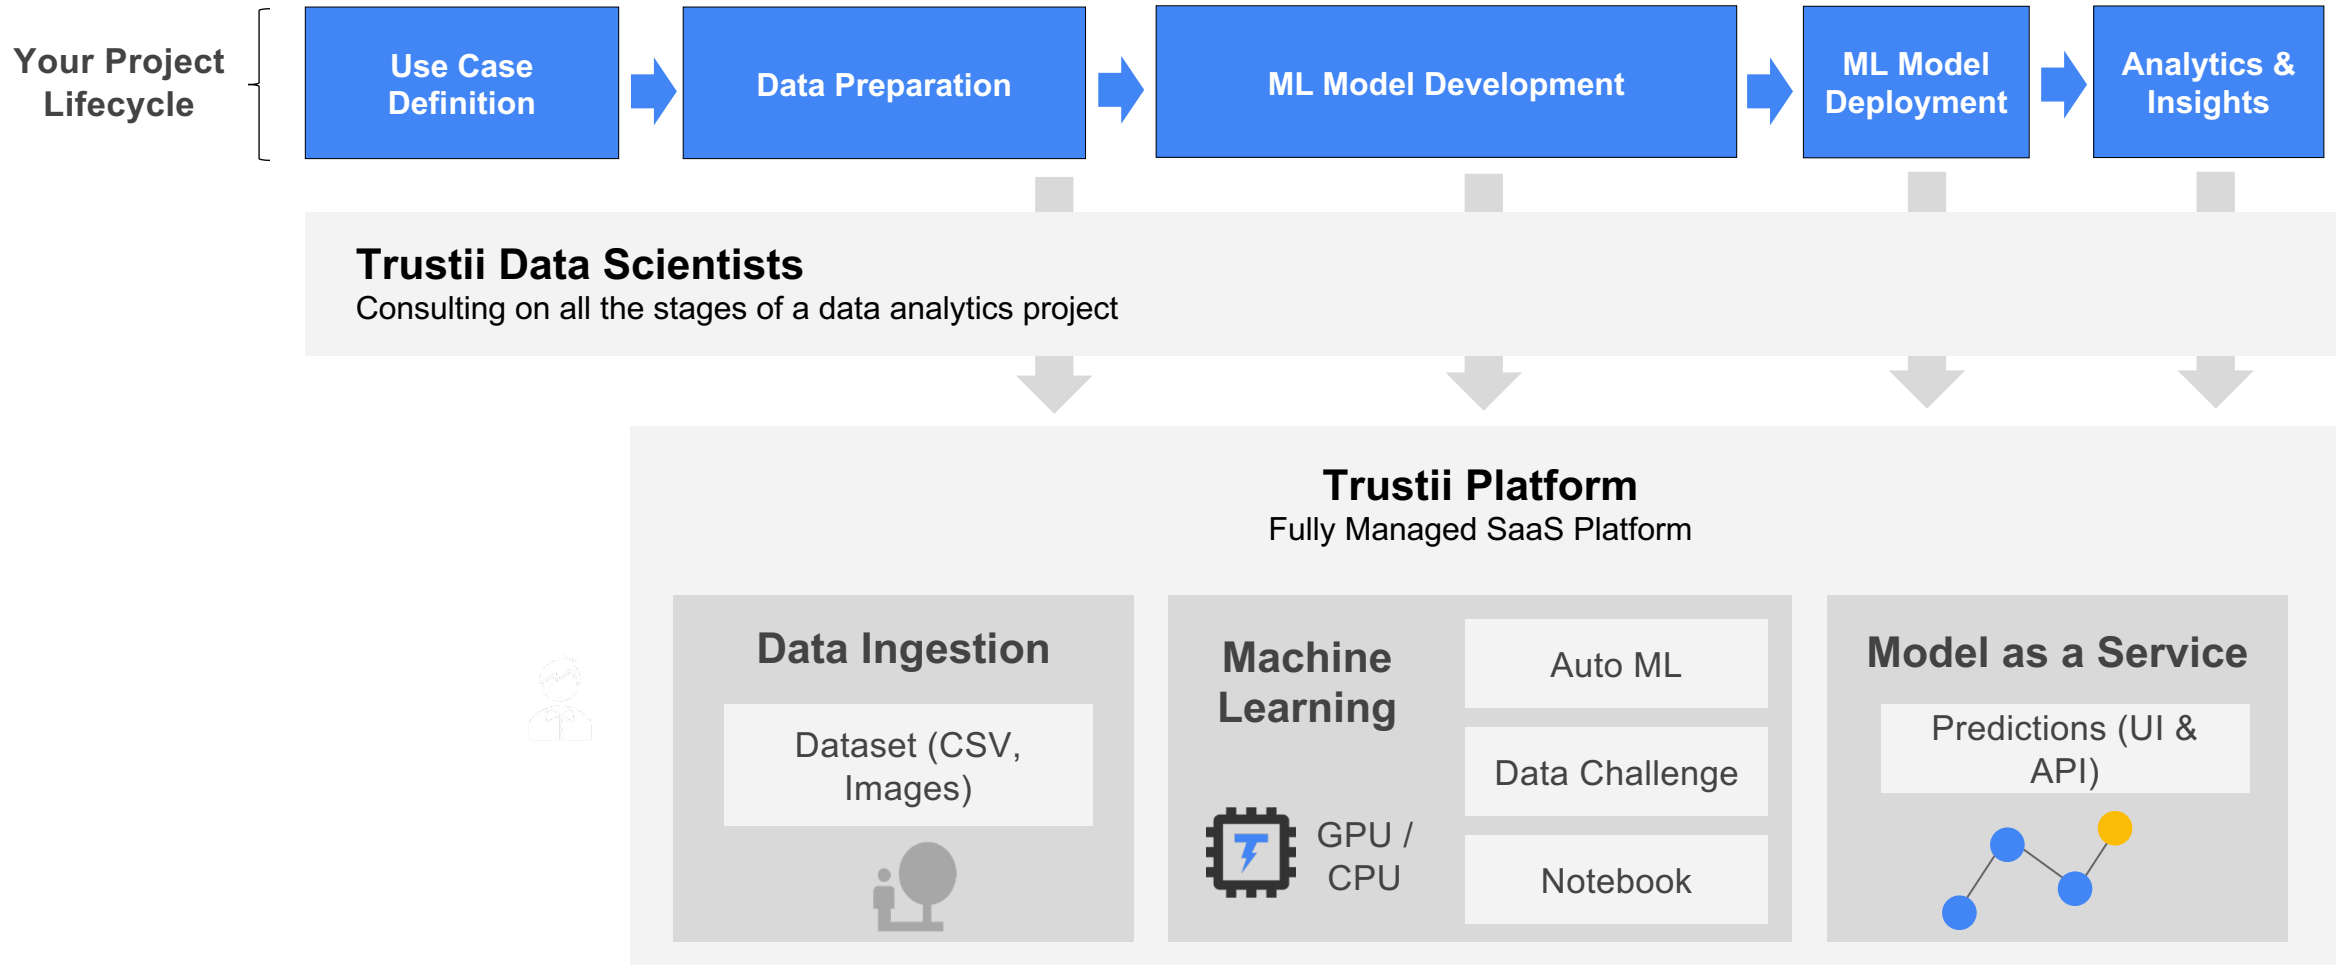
Your Project Lifecycle

Use Case Definition

Data Preparation

ML Model Development

ML Model Deployment

Analytics & Insights

Trustii Data Scientists
Consulting on all the stages of a data analytics project

Trustii Platform
Fully Managed SaaS Platform

Data Ingestion

Dataset (CSV, Images)

Machine Learning

Auto ML

Data Challenge

Notebook

GPU / CPU

Model as a Service

Predictions (UI & API)